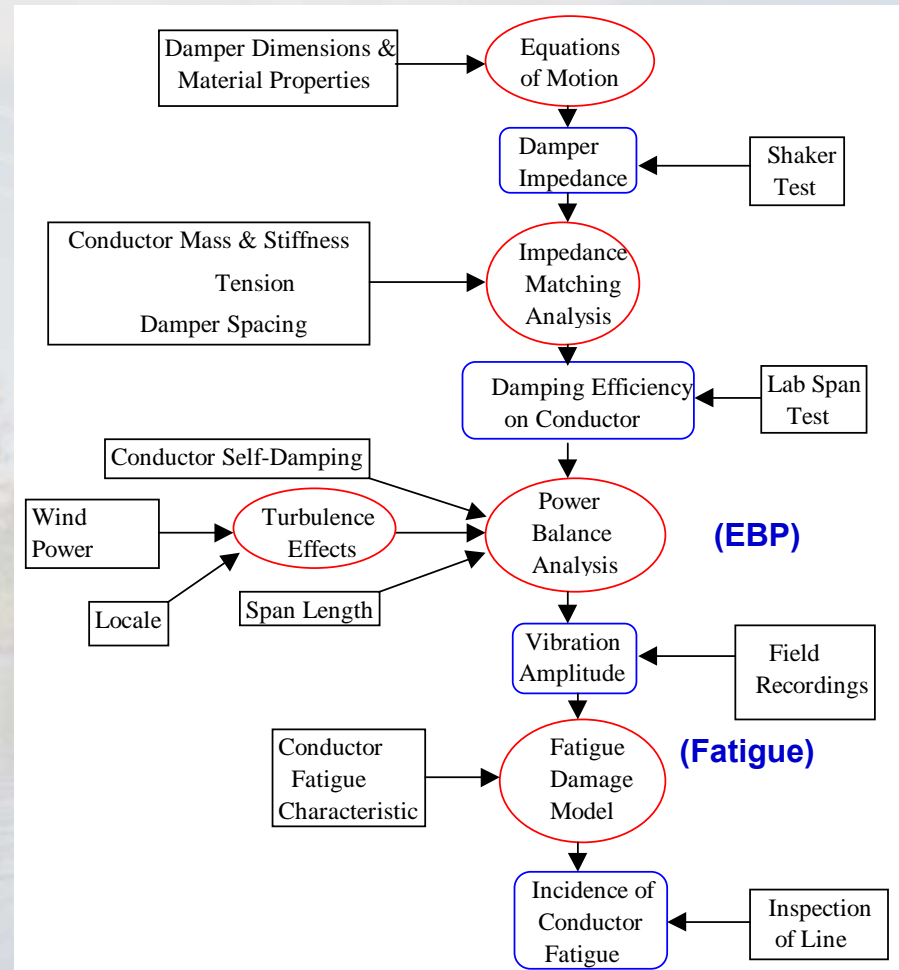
Damper Dimensions & Material Properties

Equations of Motion

Damper Impedance

Shaker Test

Conductor Mass & Stiffness
Tension
Damper Spacing

Impedance Matching Analysis

Damping Efficiency on Conductor

Lab Span Test

Conductor Self-Damping

Wind Power

Turbulence Effects

Power Balance Analysis

(EBP)

Locale

Span Length

Vibration Amplitude

Field Recordings

Conductor Fatigue Characteristic

Fatigue Damage Model

(Fatigue)

Incidence of Conductor Fatigue

Inspection of Line